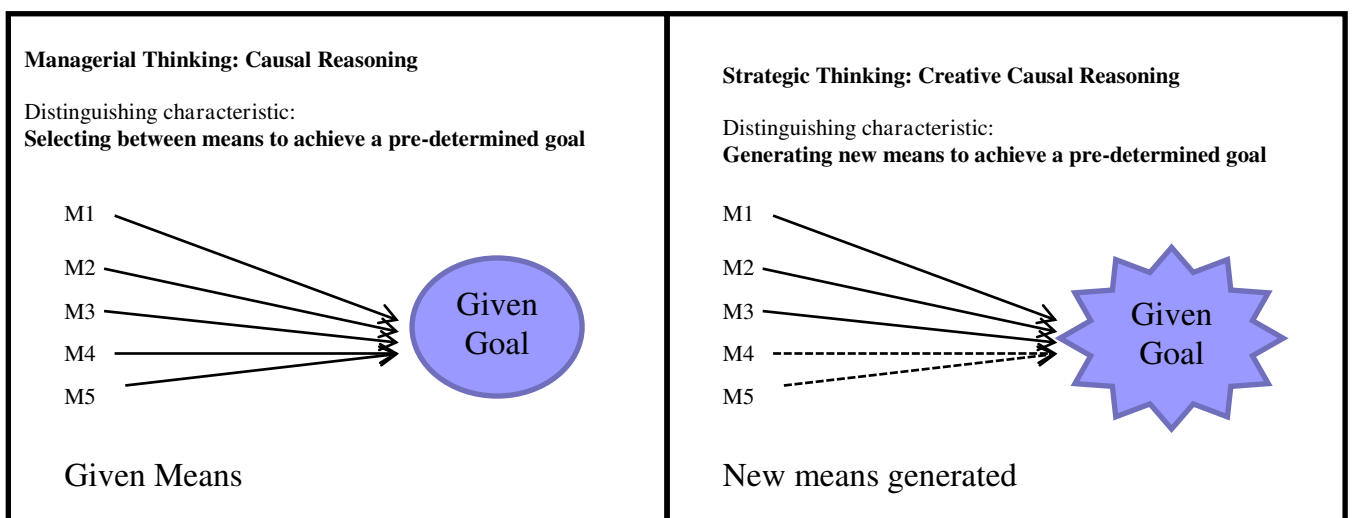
**Managerial Thinking: Causal Reasoning**

Distinguishing characteristic:
**Selecting between means to achieve a pre-determined goal**

M1
M2
M3
M4
M5

Given Goal

Given Means

**Strategic Thinking: Creative Causal Reasoning**

Distinguishing characteristic:
**Generating new means to achieve a pre-determined goal**

M1
M2
M3
M4
M5

Given Goal

New means generated